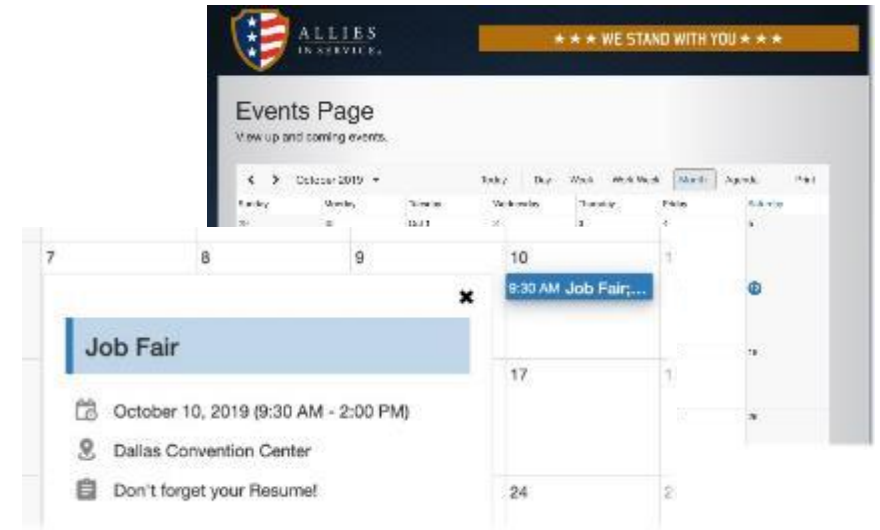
ALLIES IN SERVICE

★ ★ ★ WE STAND WITH YOU ★ ★ ★

Events Page

View up and coming events.

< > October 2019 ▾

Today Day Week Work Week Month Agenda Print

Sunday Monday Tuesday Wednesday Thursday Friday Saturday

7 8 9 10

9:30 AM Job Fair;...

Job Fair

October 10, 2019 (9:30 AM - 2:00 PM)

Dallas Convention Center

Don't forget your Resume!

17

24